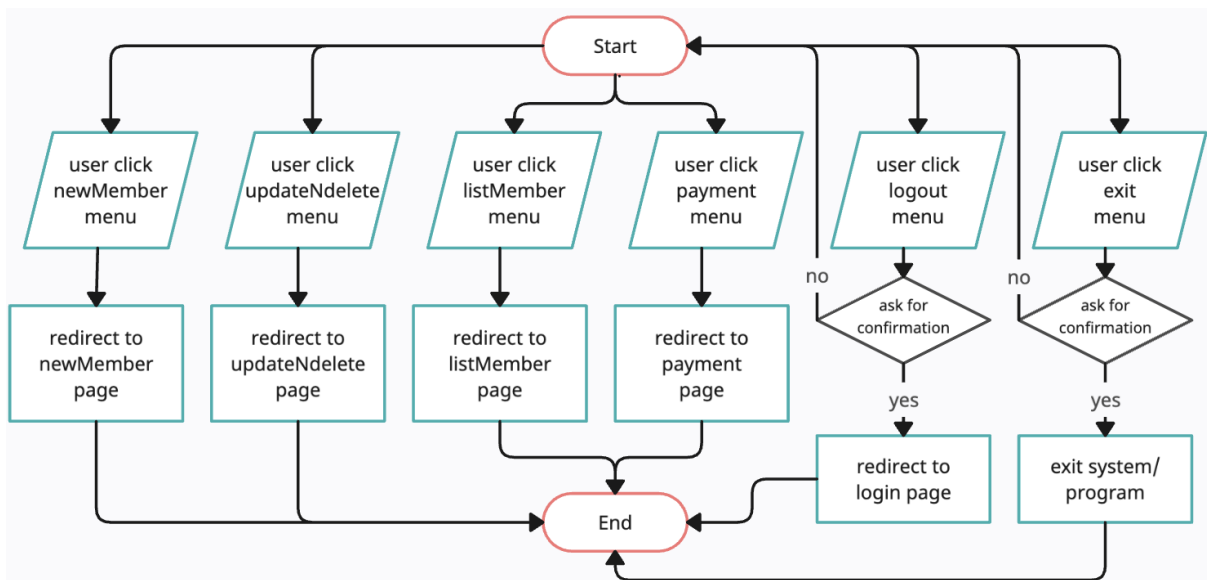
Start

user click newMember menu

user click updateNdelete menu

user click listMember menu

user click payment menu

user click logout menu

user click exit menu

redirect to newMember page

redirect to updateNdelete page

redirect to listMember page

redirect to payment page

no

ask for confirmation

yes

redirect to login page

no

ask for confirmation

yes

exit system/ program

End